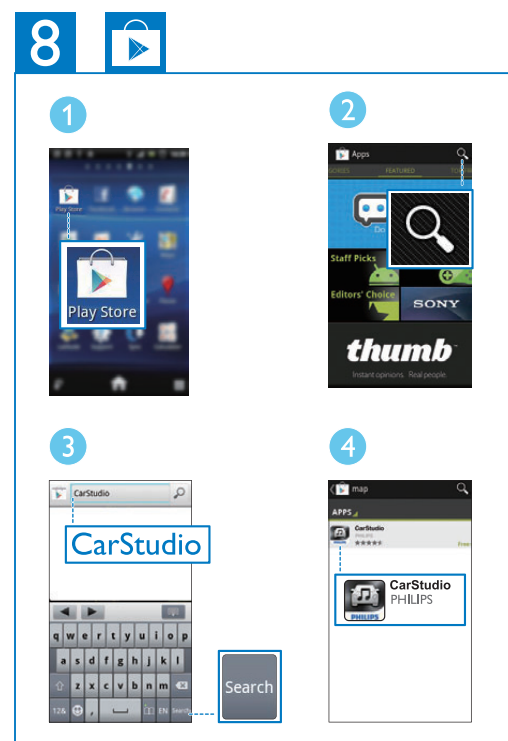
8

1

Play Store

Play Store

2

Apps

FEATURED

Staff Picks

Editors' Choice

SONY

thumb

Instant opinions. Real people.

3

CarStudio

CarStudio

q w e r t y u i o p

a s d f g h j k l

z x c v b n m

Search

Search

4

map

APPS

CarStudio

PHILIPS

Free

CarStudio

PHILIPS

PHILIPS